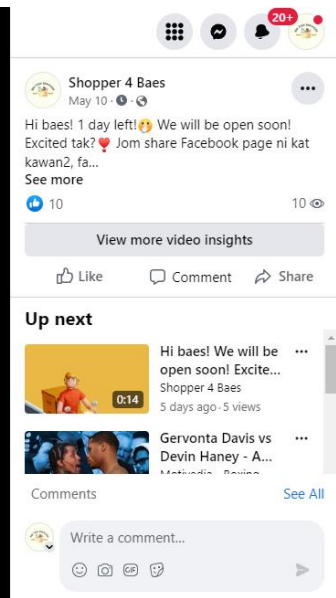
20+

Shopper 4 Baes
May 10 ·

Hi baes! 1 day left!😲 We will be open soon! Excited tak?❣️ Jom share Facebook page ni kat kawan2, fa...
See more

10
10

View more video insights

Like
Comment
Share

Up next

0:14
Hi baes! We will be open soon! Excite...
Shopper 4 Baes
5 days ago · 5 views

Gervonta Davis vs Devin Haney - A...
Motivedia - Boxing

Comments
See All

Write a comment...